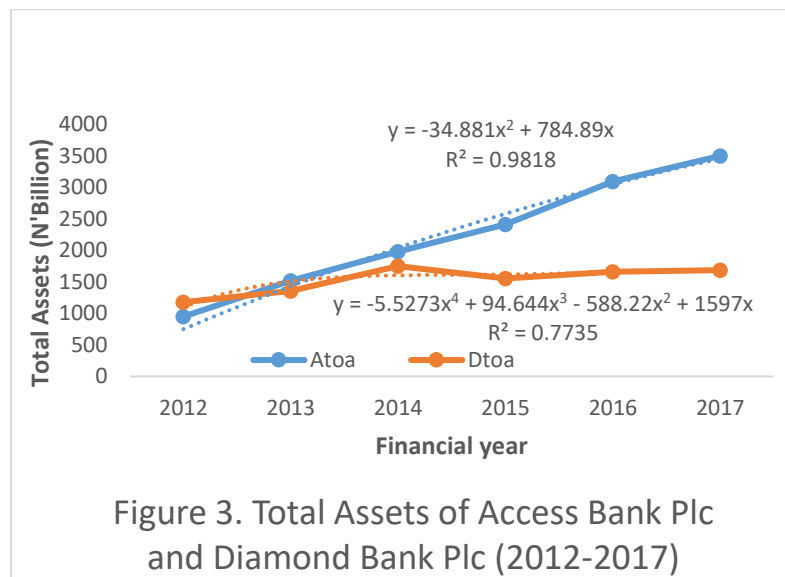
Total Assets (N'Billion)

4000
3500
3000
2500
2000
1500
1000
500
0

$y = -34.881x^2 + 784.89x$
$R^2 = 0.9818$

$y = -5.5273x^4 + 94.644x^3 - 588.22x^2 + 1597x$
$R^2 = 0.7735$

Atoa
Dtoa

2012 2013 2014 2015 2016 2017

Financial year

Figure 3. Total Assets of Access Bank Plc and Diamond Bank Plc (2012-2017)